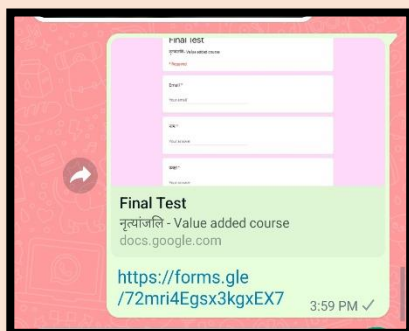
Final Test
नृत्यांजलि - Value added course
* Required

Email *
Your email

नाम *
Your answer

कक्षा *
Your answer

Final Test
नृत्यांजलि - Value added course
docs.google.com

https://forms.gle/72mri4Egsx3kgxEX7
3:59 PM ✓